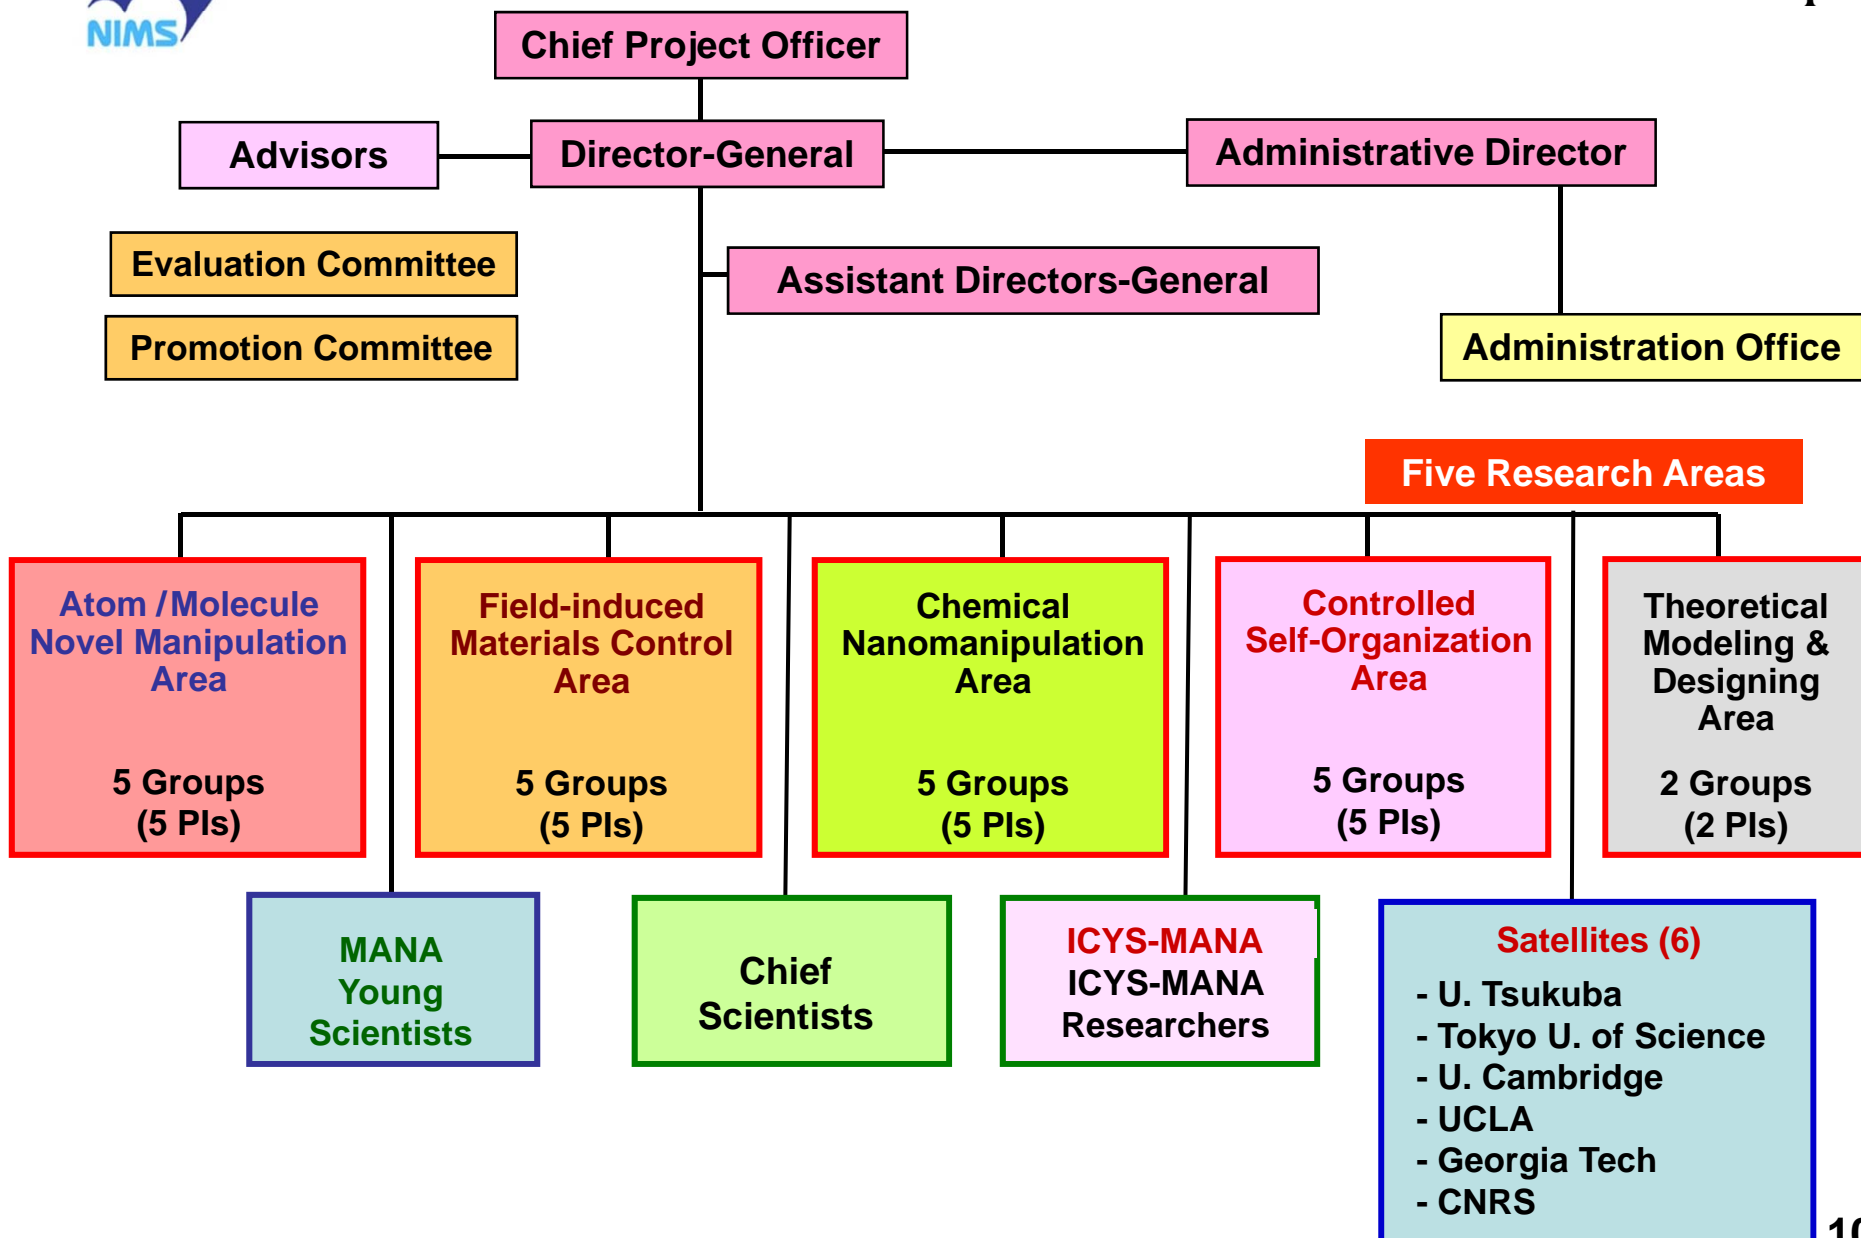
NIMS

Chief Project Officer

Advisors

Director-General

Administrative Director

Evaluation Committee

Promotion Committee

Assistant Directors-General

Administration Office

Five Research Areas

Atom / Molecule Novel Manipulation Area

5 Groups (5 PIs)

Field-induced Materials Control Area

5 Groups (5 PIs)

Chemical Nanomanipulation Area

5 Groups (5 PIs)

Controlled Self-Organization Area

5 Groups (5 PIs)

Theoretical Modeling & Designing Area

2 Groups (2 PIs)

MANA Young Scientists

Chief Scientists

ICYS-MANA
ICYS-MANA Researchers

Satellites (6)
- U. Tsukuba
- Tokyo U. of Science
- U. Cambridge
- UCLA
- Georgia Tech
- CNRS

1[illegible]